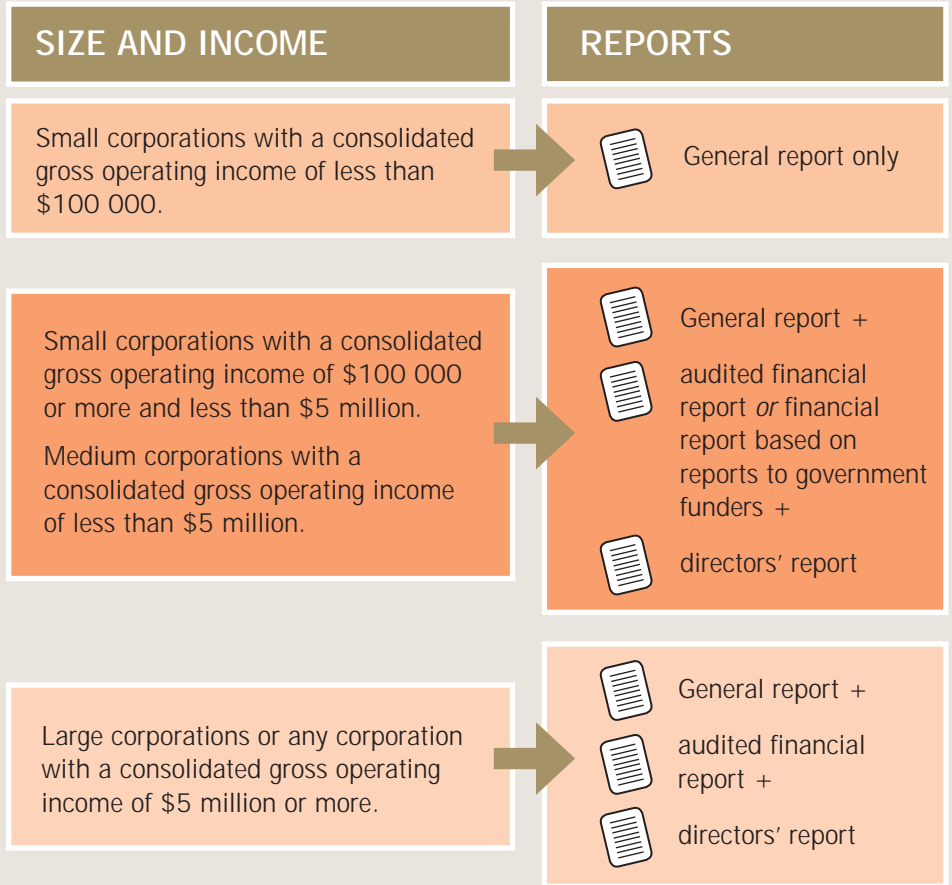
SIZE AND INCOME

REPORTS

Small corporations with a consolidated gross operating income of less than \$100 000.

General report only

Small corporations with a consolidated gross operating income of \$100 000 or more and less than \$5 million.

Medium corporations with a consolidated gross operating income of less than \$5 million.

General report +

audited financial report *or* financial report based on reports to government funders +

directors' report

Large corporations or any corporation with a consolidated gross operating income of \$5 million or more.

General report +

audited financial report +

directors' report